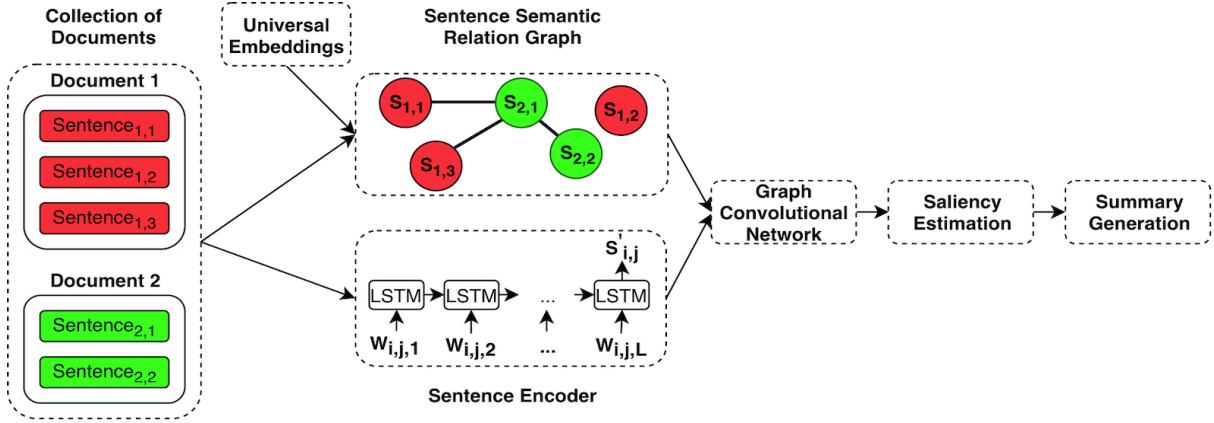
Collection of Documents

Universal Embeddings

Sentence Semantic Relation Graph

Document 1

$Sentence_{1,1}$

$Sentence_{1,2}$

$Sentence_{1,3}$

Document 2

$Sentence_{2,1}$

$Sentence_{2,2}$

$S_{1,1}$ $S_{2,1}$ $S_{1,2}$ $S_{1,3}$ $S_{2,2}$

Graph Convolutional Network

Saliency Estimation

Summary Generation

$S'_{i,j}$

LSTM LSTM ... LSTM

$W_{i,j,1}$ $W_{i,j,2}$ ... $W_{i,j,L}$

Sentence Encoder